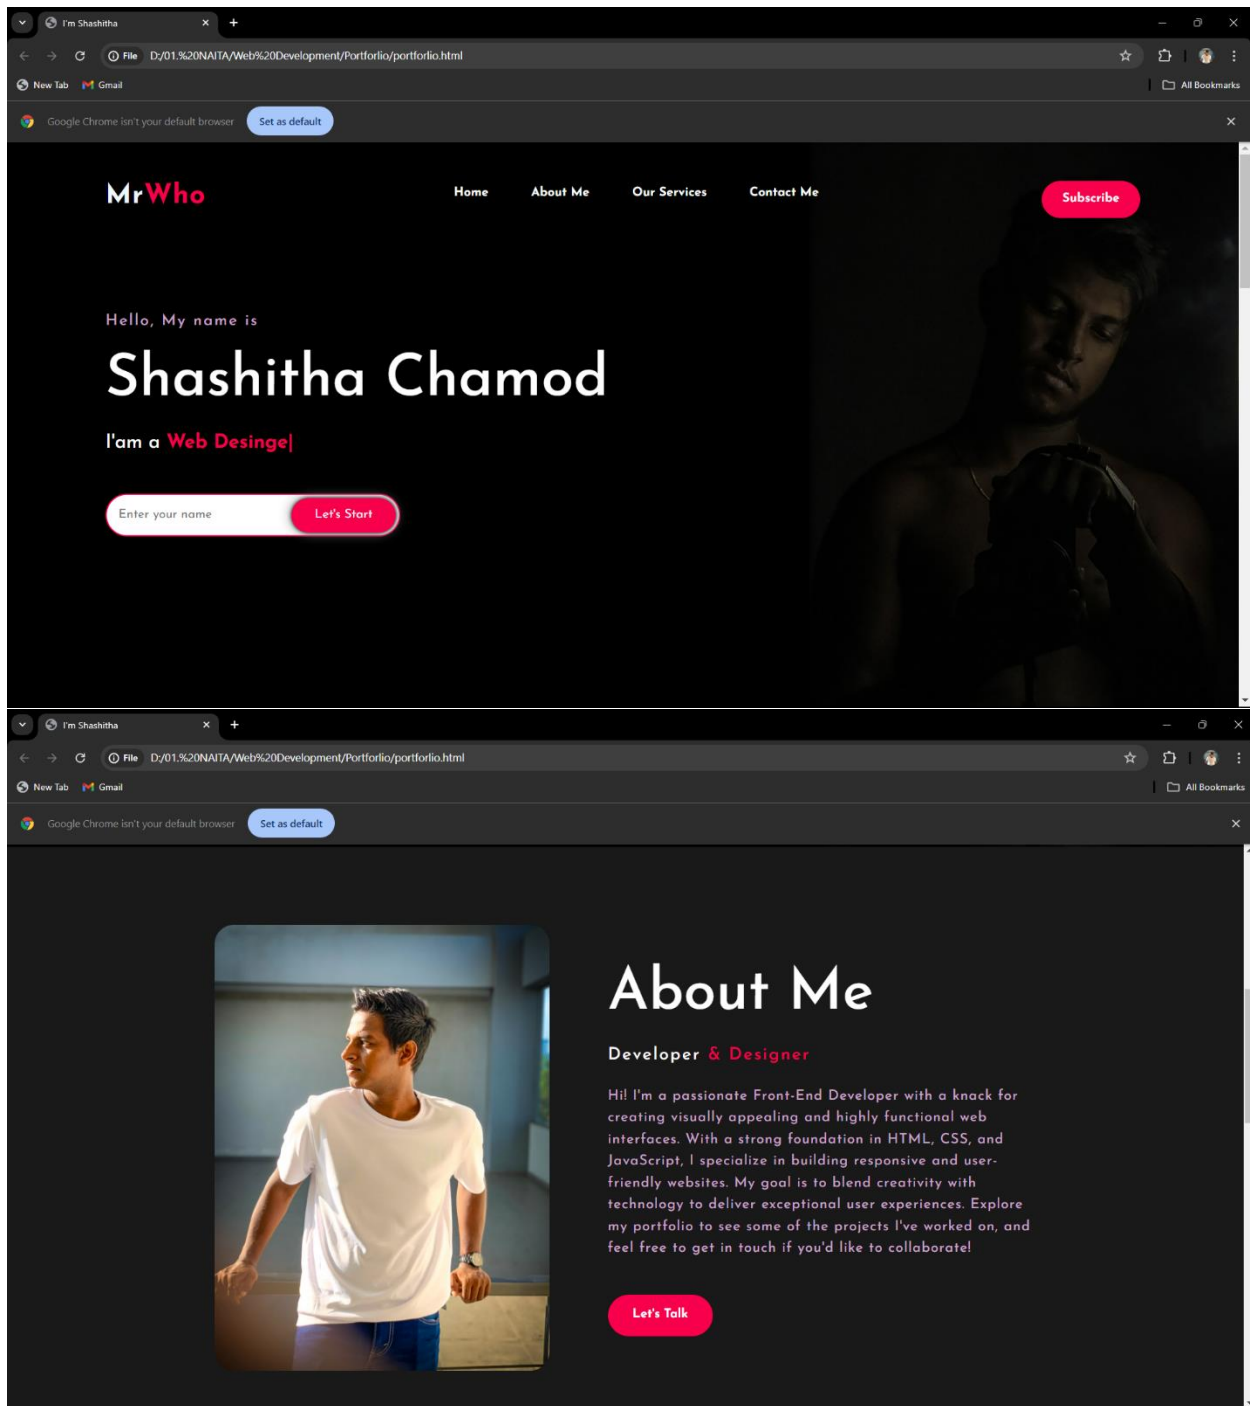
I'm Shashitha

File D:/01.%20NAITA/Web%20Development/Portforlio/portforlio.html

New Tab Gmail

All Bookmarks

Google Chrome isn't your default browser Set as default

MrWho

Home About Me Our Services Contact Me

Subscribe

Hello, My name is

Shashitha Chamod

I'am a Web Desinge|

Enter your name Let's Start

I'm Shashitha

File D:/01.%20NAITA/Web%20Development/Portforlio/portforlio.html

New Tab Gmail

All Bookmarks

Google Chrome isn't your default browser Set as default

About Me

Developer & Designer

Hi! I'm a passionate Front-End Developer with a knack for creating visually appealing and highly functional web interfaces. With a strong foundation in HTML, CSS, and JavaScript, I specialize in building responsive and user-friendly websites. My goal is to blend creativity with technology to deliver exceptional user experiences. Explore my portfolio to see some of the projects I've worked on, and feel free to get in touch if you'd like to collaborate!

Let's Talk